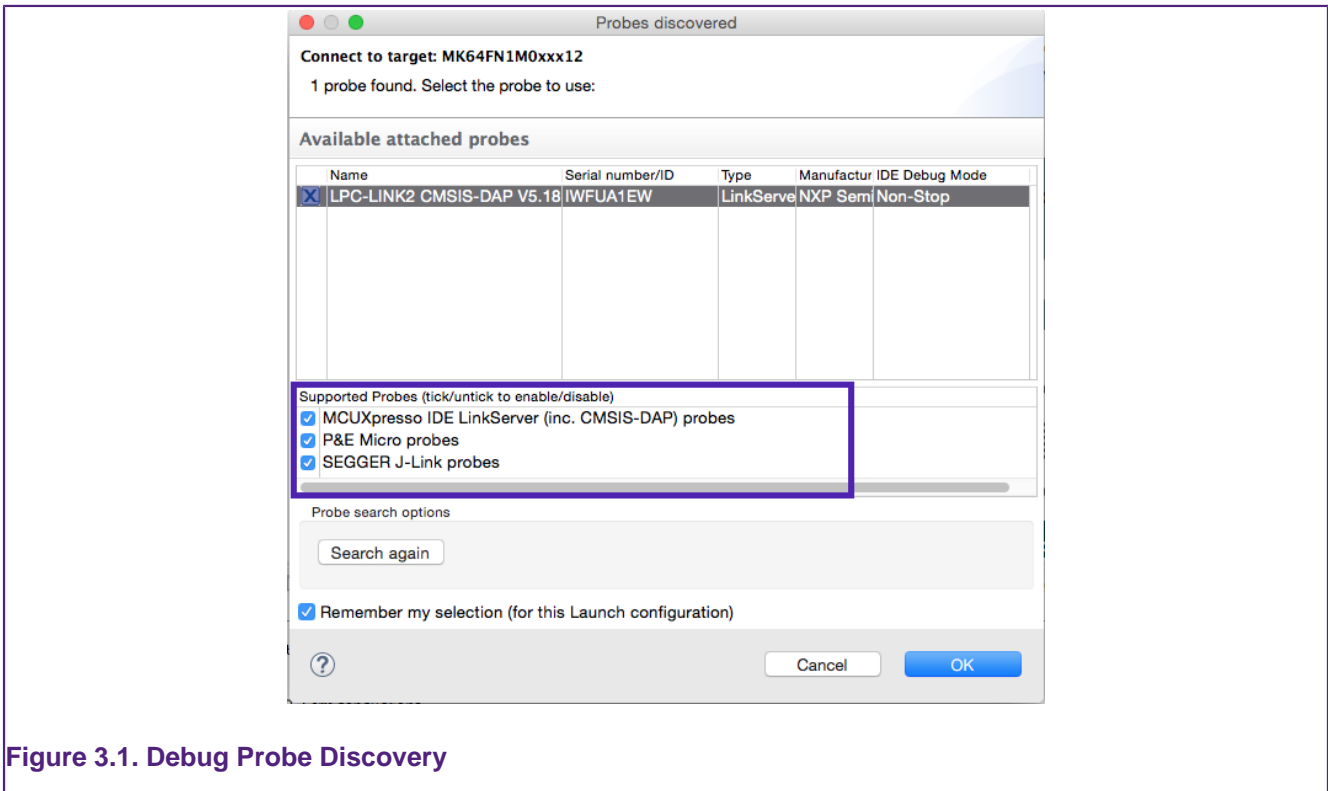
Probes discovered

Connect to target: MK64FN1M0xxx12

1 probe found. Select the probe to use:

Available attached probes

| | Name | Serial number/ID | Type | Manufactur | IDE Debug Mode |
|---|---|---|---|---|---|
| X | LPC-LINK2 CMSIS-DAP V5.18 | IWFUA1EW | LinkServe | NXP Semi | Non-Stop |

Supported Probes (tick/untick to enable/disable)

MCUXpresso IDE LinkServer (inc. CMSIS-DAP) probes

P&E Micro probes

SEGGER J-Link probes

Probe search options

Search again

Remember my selection (for this Launch configuration)

?

Cancel

OK

Figure 3.1. Debug Probe Discovery